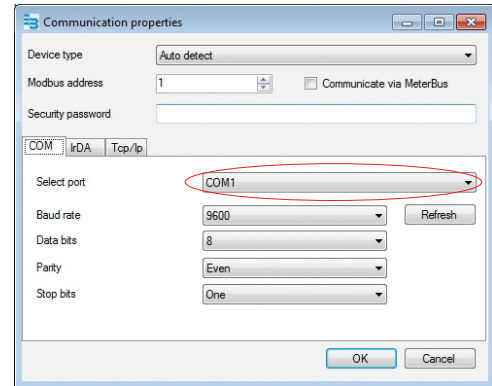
Communication properties

Device type | Auto detect

Modbus address | 1

Communicate via MeterBus

Security password

COM | IrDA | Tcp/Ip

Select port | COM1

Baud rate | 9600

Refresh

Data bits | 8

Parity | Even

Stop bits | One

OK

Cancel